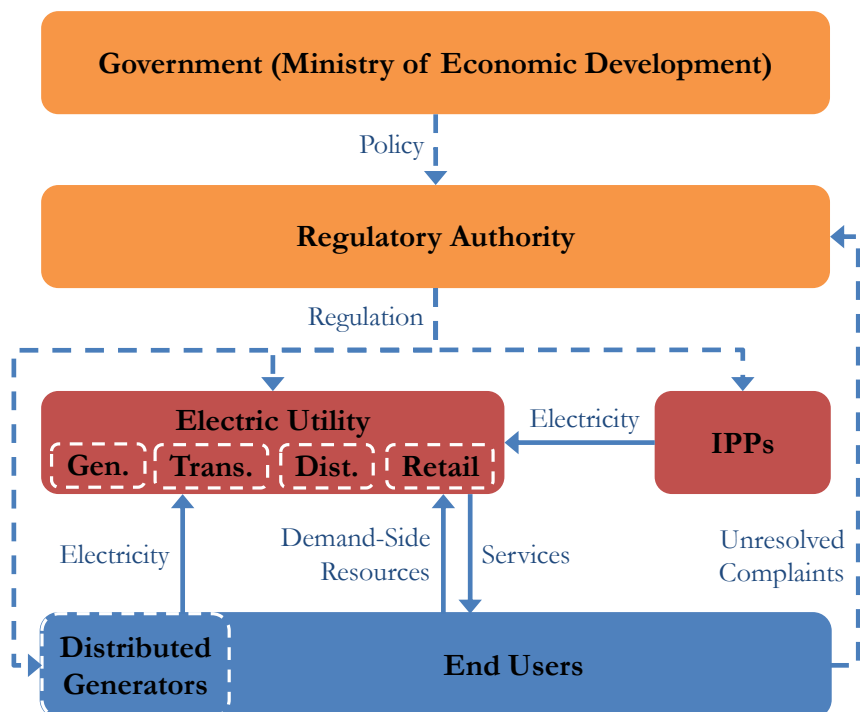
Government (Ministry of Economic Development)

Policy

Regulatory Authority

Regulation

Electric Utility

Gen.

Trans.

Dist.

Retail

Electricity

IPPs

Electricity

Demand-Side Resources

Services

Unresolved Complaints

Distributed Generators

End Users